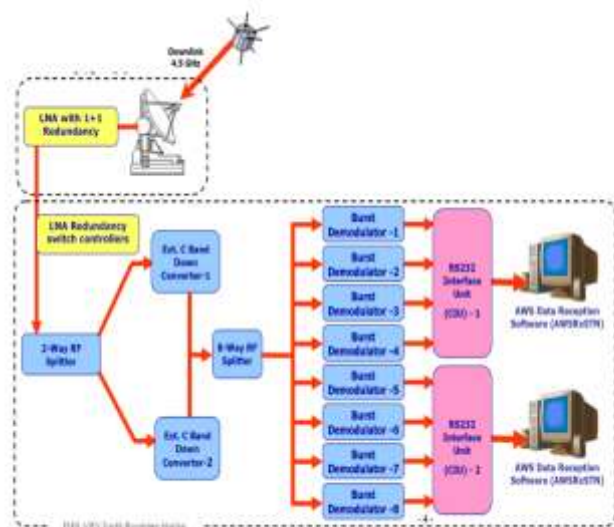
Downlink 4.5 GHz

LNA with 1+1 Redundancy

LNA Redundancy switch controllers

2-Way RF Splitter

Ext. C Band Down Converter-1

Ext. C Band Down Converter-2

8-Way RF Splitter

Burst Demodulator -1

Burst Demodulator -2

Burst Demodulator -3

Burst Demodulator -4

Burst Demodulator -5

Burst Demodulator -6

Burst Demodulator -7

Burst Demodulator -8

RS232 Interface Unit (CIU) - 1

RS232 Interface Unit (CIU) - 2

AWS Data Reception Software (AWSRxSTN)

AWS Data Reception Software (AWSRxSTN)

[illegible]